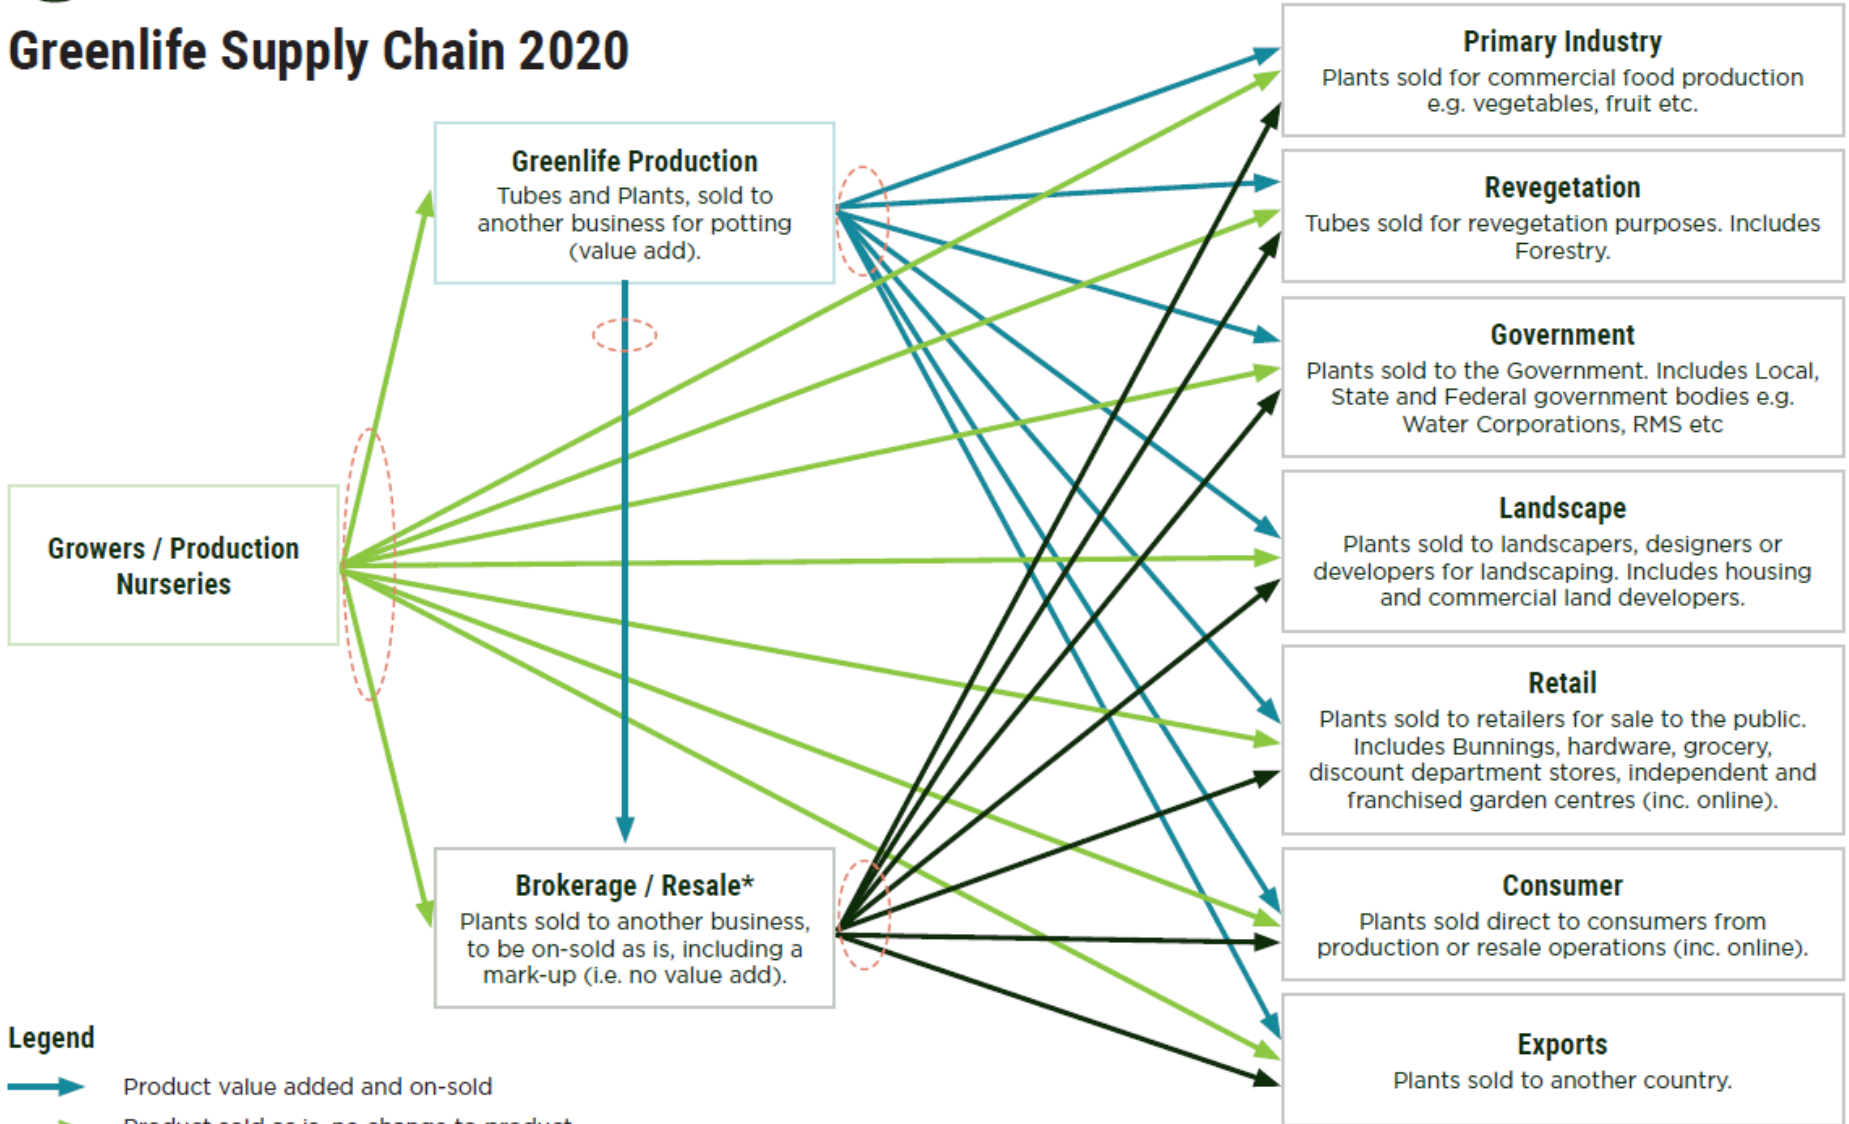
Greenlife Supply Chain 2020

Greenlife Production
Tubes and Plants, sold to another business for potting (value add).

Growers / Production Nurseries

Brokerage / Resale*
Plants sold to another business, to be on-sold as is, including a mark-up (i.e. no value add).

Primary Industry
Plants sold for commercial food production e.g. vegetables, fruit etc.

Revegetation
Tubes sold for revegetation purposes. Includes Forestry.

Government
Plants sold to the Government. Includes Local, State and Federal government bodies e.g. Water Corporations, RMS etc

Landscape
Plants sold to landscapers, designers or developers for landscaping. Includes housing and commercial land developers.

Retail
Plants sold to retailers for sale to the public. Includes Bunnings, hardware, grocery, discount department stores, independent and franchised garden centres (inc. online).

Consumer
Plants sold direct to consumers from production or resale operations (inc. online).

Exports
Plants sold to another country.

Legend
Product value added and on-sold
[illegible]